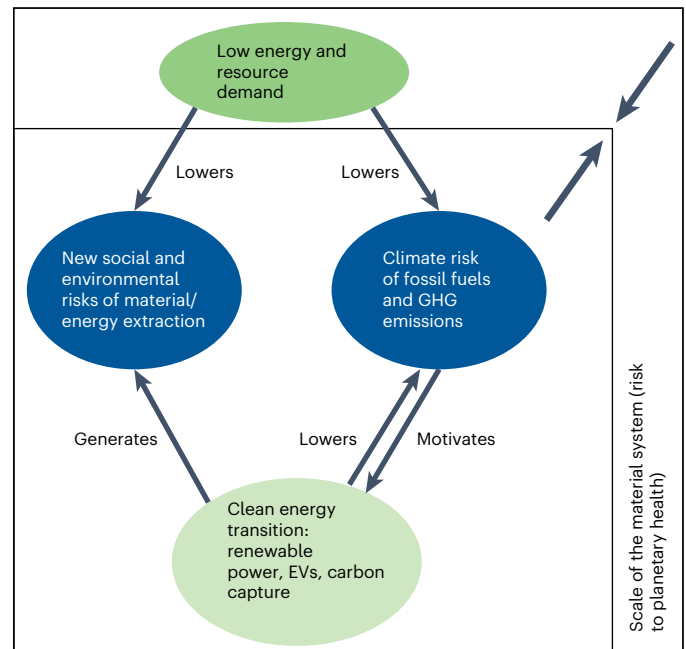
Low energy and resource demand

Lowers

Lowers

New social and environmental risks of material/ energy extraction

Climate risk of fossil fuels and GHG emissions

Generates

Lowers

Motivates

Clean energy transition: renewable power, EVs, carbon capture

Scale of the material system (risk to planetary health)